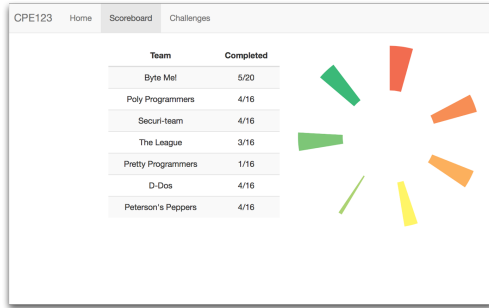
CPE123 Home Scoreboard Challenges

| Team | Completed |
|---|---|
| Byte Me! | 5/20 |
| Poly Programmers | 4/16 |
| Securi-team | 4/16 |
| The League | 3/16 |
| Pretty Programmers | 1/16 |
| D-Dos | 4/16 |
| Peterson's Peppers | 4/16 |